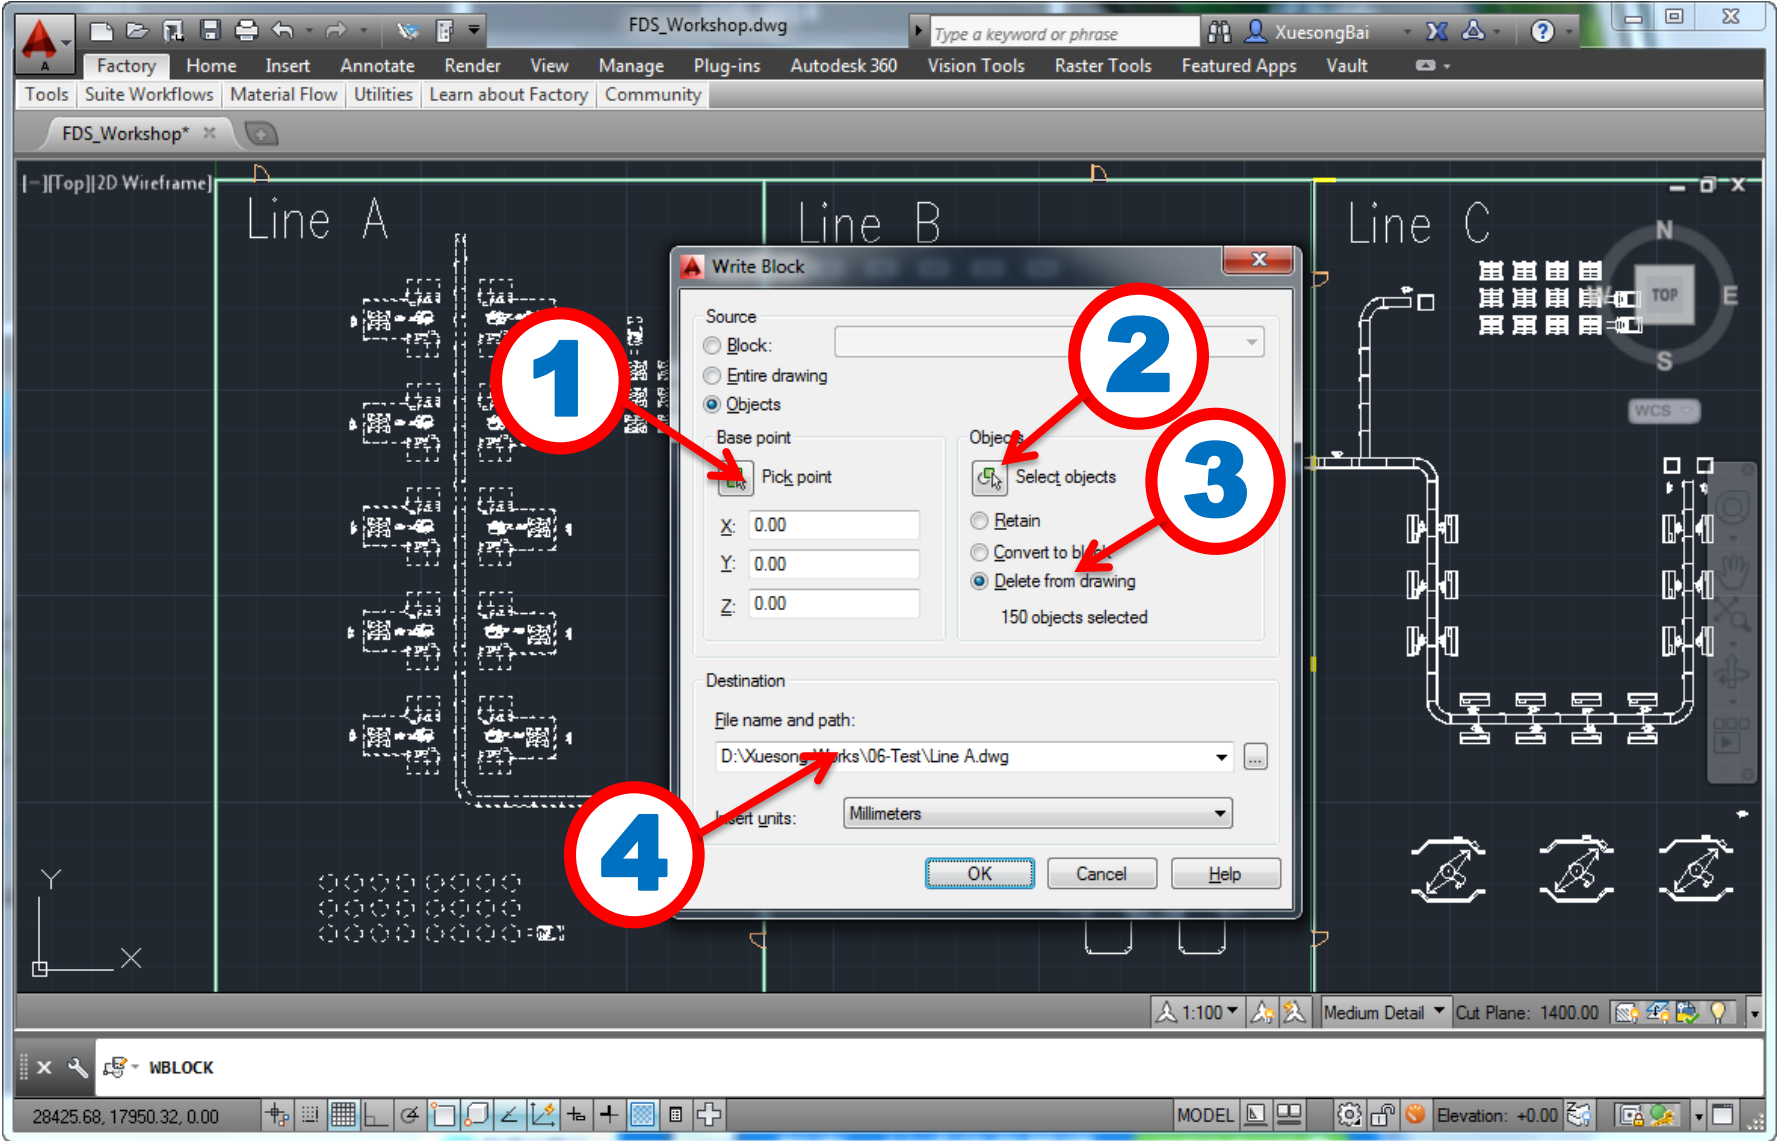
FDS_Workshop.dwg

Type a keyword or phrase

XuesongBai

Factory Home Insert Annotate Render View Manage Plug-ins Autodesk 360 Vision Tools Raster Tools Featured Apps Vault

Tools Suite Workflows Material Flow Utilities Learn about Factory Community

FDS_Workshop*

[−][Top][2D Wireframe]

Line A

Line B

Line C

N

E

S

TOP

WCS

Write Block

Source

Block:

Entire drawing

Objects

Base point

Pick point

X: 0.00

Y: 0.00

Z: 0.00

Objects

Select objects

Retain

Convert to block

Delete from drawing

150 objects selected

Destination

File name and path:

D:\Xuesong\Works\06-Test\Line A.dwg

Insert units:

Millimeters

OK

Cancel

Help

1

2

3

4

Y

X

1:100

Medium Detail

Cut Plane: 1400.00

WBLOCK

28425.68, 17950.32, 0.00

MODEL

Elevation: +0.00